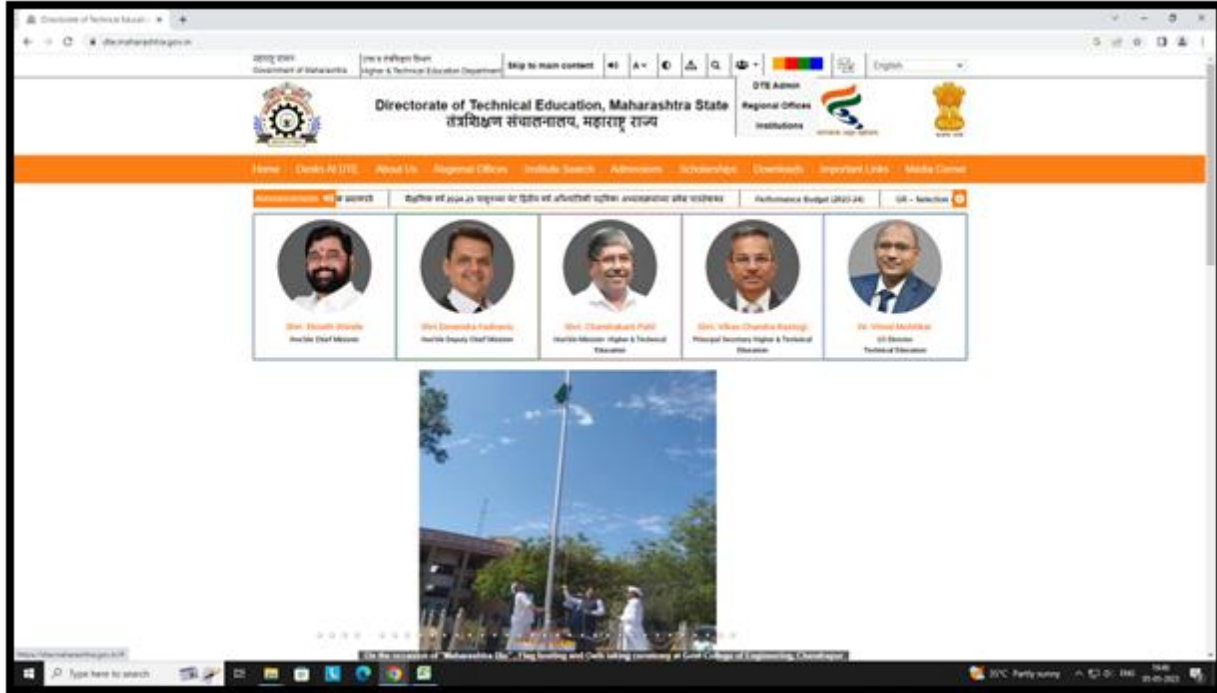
Directorate of Technical Educati... × +

dte.maharashtra.gov.in

महाराष्ट्र शासन Government of Maharashtra | उच्च व तंत्रशिक्षण विभाग Higher & Technical Education Department | Skip to main content | A- | English

DTE Admin
Regional Offices
Institutions

Directorate of Technical Education, Maharashtra State
तंत्रशिक्षण संचालनालय, महाराष्ट्र राज्य

Home | Desks At DTE | About Us | Regional Offices | Institute Search | Admissions | Scholarships | Downloads | Important Links | Media Corner

Announcements | Performance Budget (2023-24) | GR – Selection

Shri. Eknath Shinde
Hon'ble Chief Minister

Shri Devendra Fadnavis
Hon'ble Deputy Chief Minister

Shri. Chandrakant Patil
Hon'ble Minister Higher & Technical Education

Shri. Vikas Chandra Rastogi
Principal Secretary Higher & Technical Education

Dr. Vinod Mohitkar
I/C Director Technical Education

On the occasion of "Maharashtra Din", Flag hoisting and Oath taking ceremony at Govt College of Engineering, Chandrapur

Type here to search

35°C Partly sunny ENG